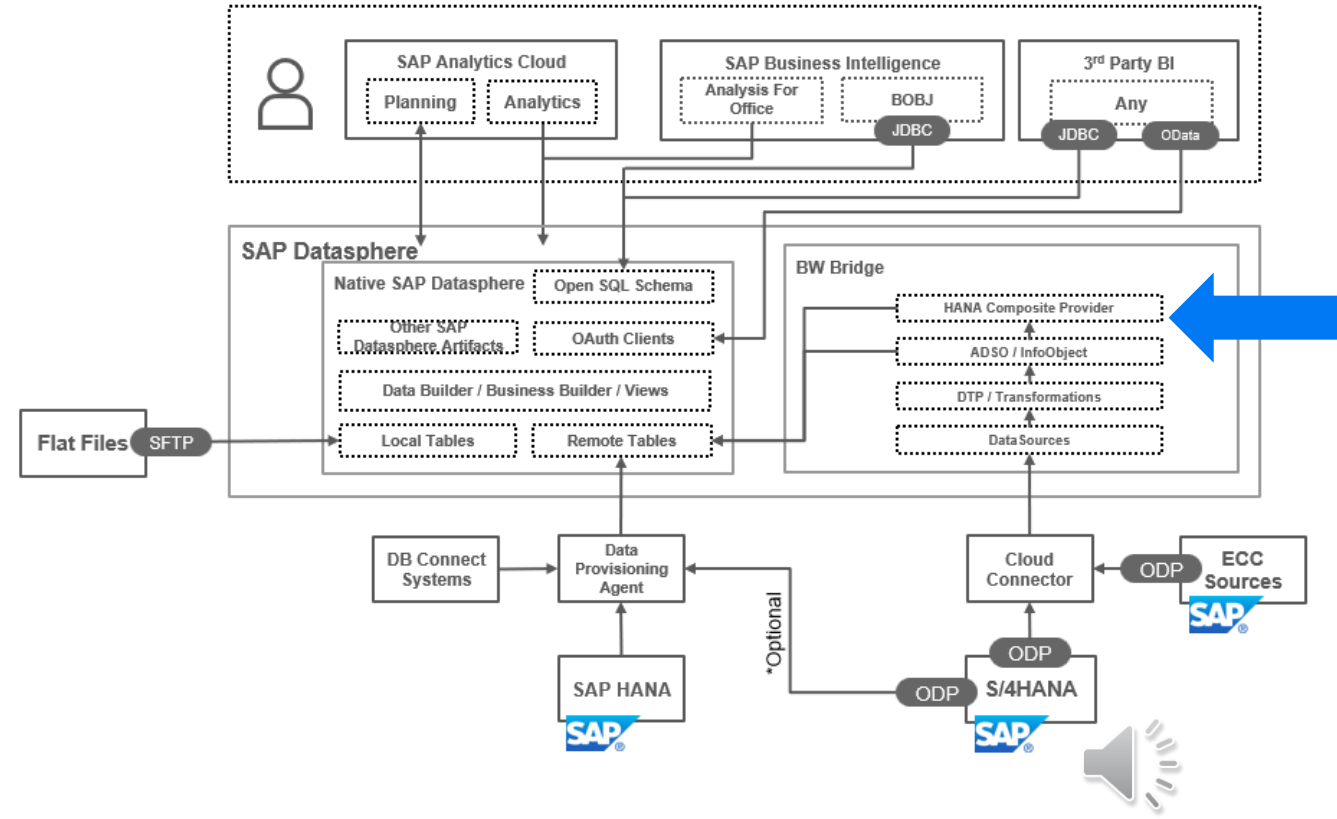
SAP Analytics Cloud
Planning
Analytics

SAP Business Intelligence
Analysis For Office
BOBJ
JDBC

3$^{rd}$ Party BI
Any
JDBC
OData

SAP Datasphere
Native SAP Datasphere
Open SQL Schema
Other SAP Datasphere Artifacts
OAuth Clients
Data Builder / Business Builder / Views
Local Tables
Remote Tables

BW Bridge
HANA Composite Provider
ADSO / InfoObject
DTP / Transformations
DataSources

Flat Files
SFTP

DB Connect Systems
Data Provisioning Agent
SAP HANA
SAP

Cloud Connector
ODP
ECC Sources
SAP

*Optional
ODP
ODP
S/4HANA
SAP